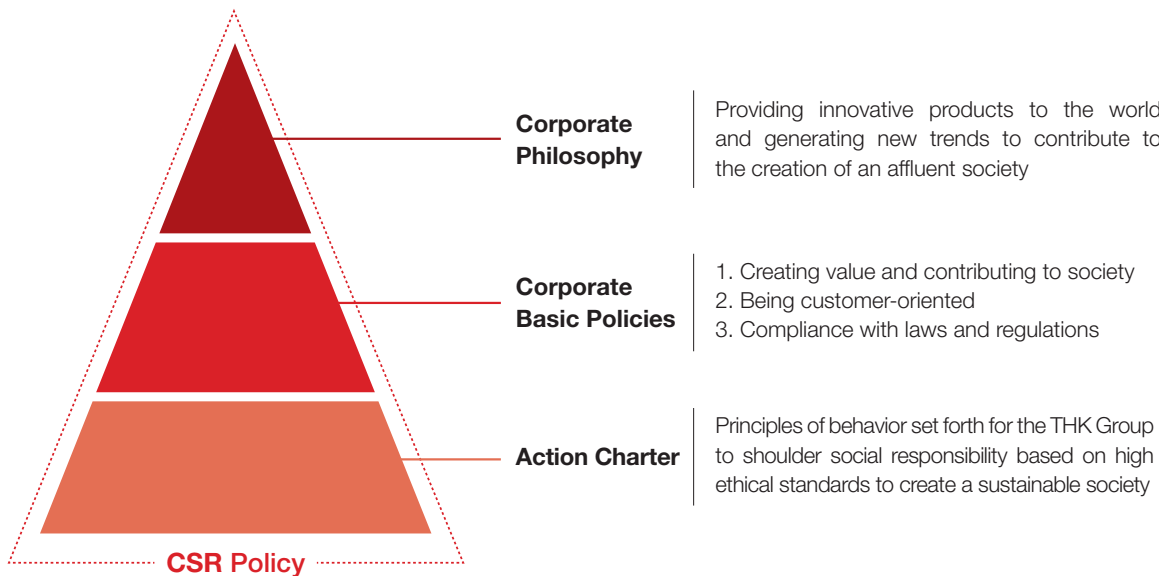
Corporate Philosophy

Providing innovative products to the world and generating new trends to contribute to the creation of an affluent society

Corporate Basic Policies

1. Creating value and contributing to society
2. Being customer-oriented
3. Compliance with laws and regulations

Action Charter

Principles of behavior set forth for the THK Group to shoulder social responsibility based on high ethical standards to create a sustainable society

CSR Policy